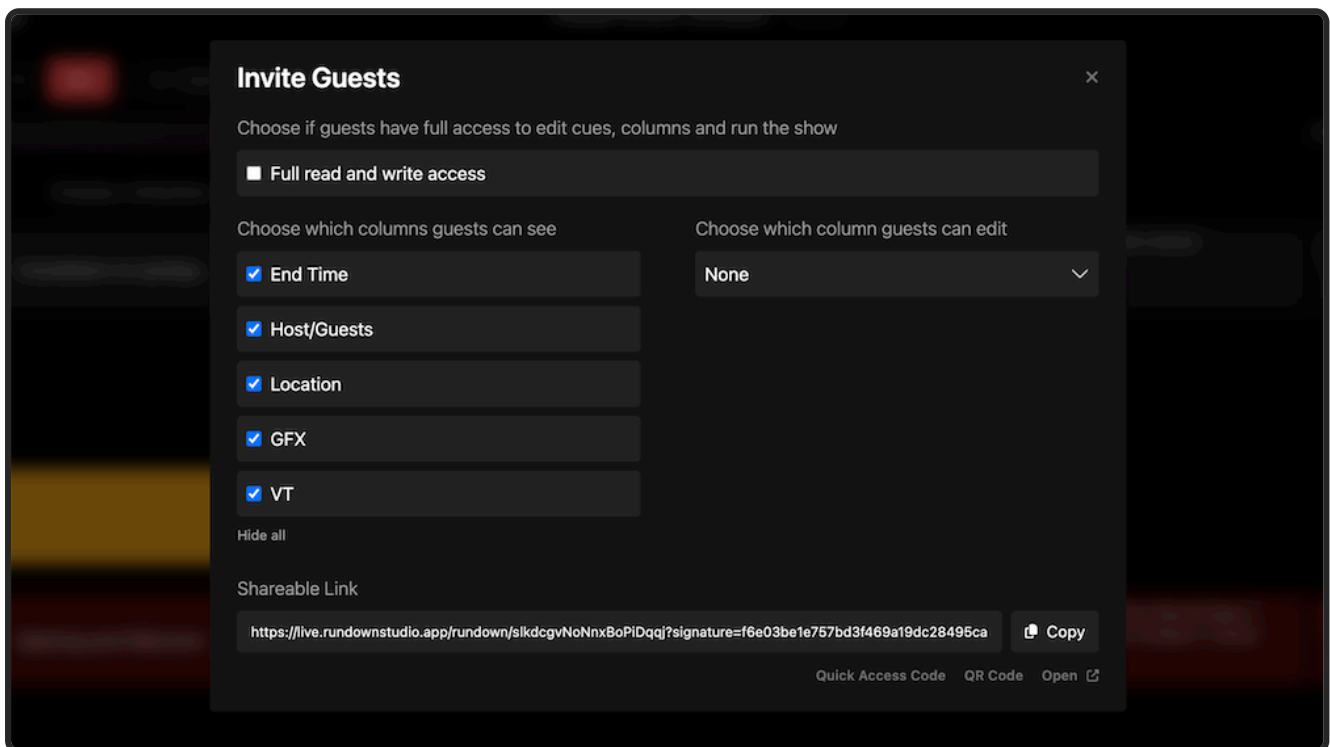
Invite Guests

×

Choose if guests have full access to edit cues, columns and run the show

Full read and write access

Choose which columns guests can see

End Time

Host/Guests

Location

GFX

VT

Hide all

Choose which column guests can edit

None

Shareable Link

https://live.rundownstudio.app/rundown/slkdcgvNoNnxBoPiDqqj?signature=f6e03be1e757bd3f469a19dc28495ca

Copy

Quick Access Code QR Code Open